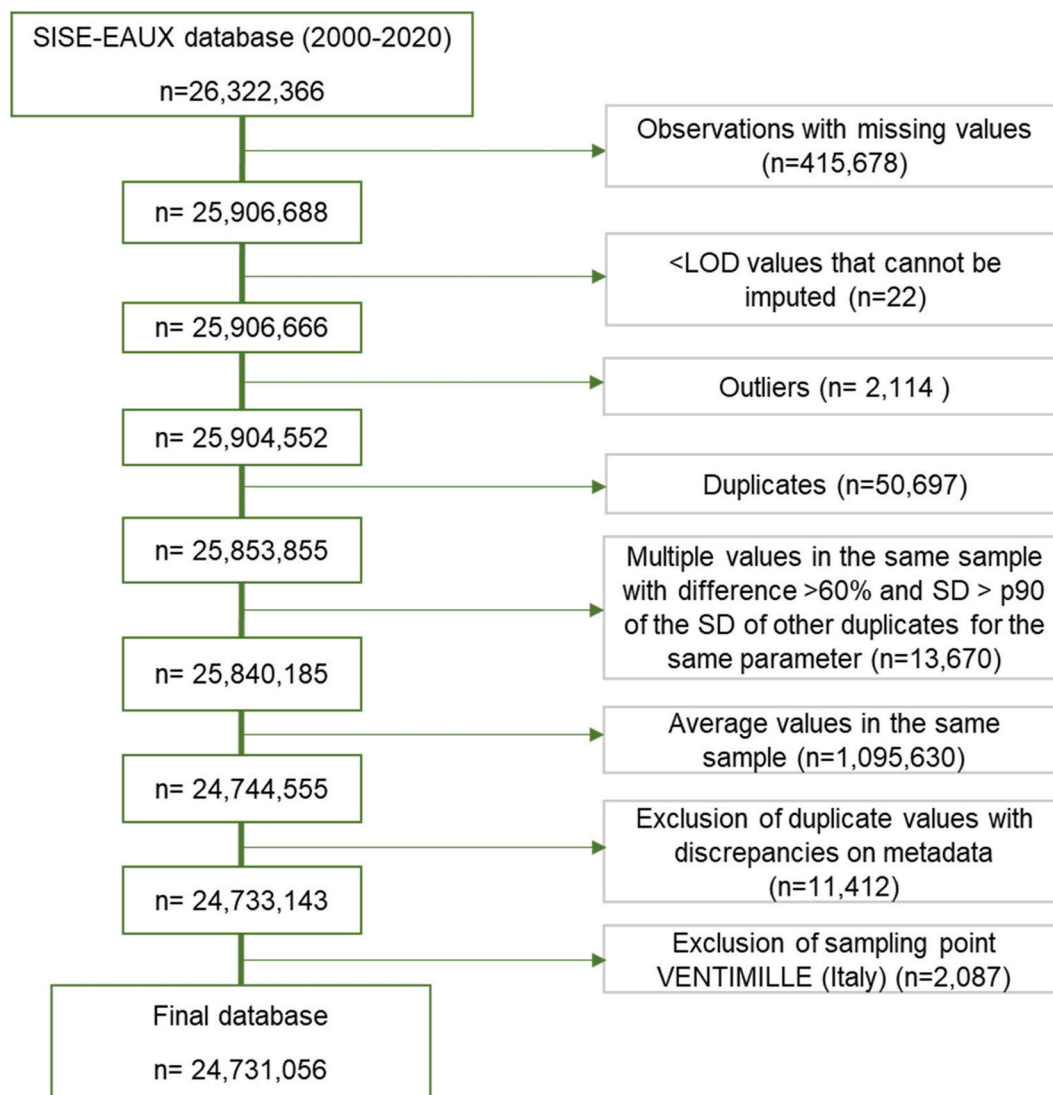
SISE-EAUX database (2000-2020)

n=26,322,366

Observations with missing values (n=415,678)

n= 25,906,688

<LOD values that cannot be imputed (n=22)

n= 25,906,666

Outliers (n= 2,114 )

n= 25,904,552

Duplicates (n=50,697)

n= 25,853,855

Multiple values in the same sample with difference >60% and SD > p90 of the SD of other duplicates for the same parameter (n=13,670)

n= 25,840,185

Average values in the same sample (n=1,095,630)

n= 24,744,555

Exclusion of duplicate values with discrepancies on metadata (n=11,412)

n= 24,733,143

Exclusion of sampling point VENTIMILLE (Italy) (n=2,087)

Final database

n= 24,731,056